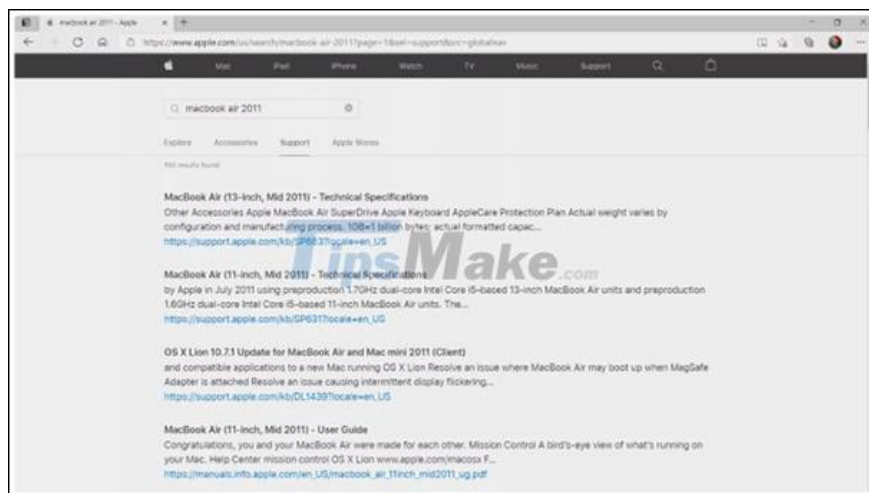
macbook air 2011 - Apple

https://www.apple.com/us/search/macbook-air-2011?page=1&sel=support&src=globalnav

Mac iPad iPhone Watch TV Music Support

macbook air 2011

Explore Accessories Support Apple Stores

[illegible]

MacBook Air (13-inch, Mid 2011) - Technical Specifications
Other Accessories Apple MacBook Air SuperDrive Apple Keyboard AppleCare Protection Plan Actual weight varies by configuration and manufacturing process. 1GB=1 billion bytes; actual formatted capac...
https://support.apple.com/kb/SP683?locale=en_US

MacBook Air (11-inch, Mid 2011) - Technical Specifications
by Apple in July 2011 using preproduction 1.7GHz dual-core Intel Core i5-based 13-inch MacBook Air units and preproduction 1.6GHz dual-core Intel Core i5-based 11-inch MacBook Air units. The...
https://support.apple.com/kb/SP631?locale=en_US

TipsMake.com

OS X Lion 10.7.1 Update for MacBook Air and Mac mini 2011 (Client)
and compatible applications to a new Mac running OS X Lion Resolve an issue where MacBook Air may boot up when MagSafe Adapter is attached Resolve an issue causing intermittent display flickering...
https://support.apple.com/kb/DL1439?locale=en_US

MacBook Air (11-inch, Mid 2011) - User Guide
Congratulations, you and your MacBook Air were made for each other. Mission Control A bird's-eye view of what's running on your Mac. Help Center mission control OS X Lion www.apple.com/macosx F...
https://manuals.info.apple.com/en_US/macbook_air_11inch_mid2011_ug.pdf